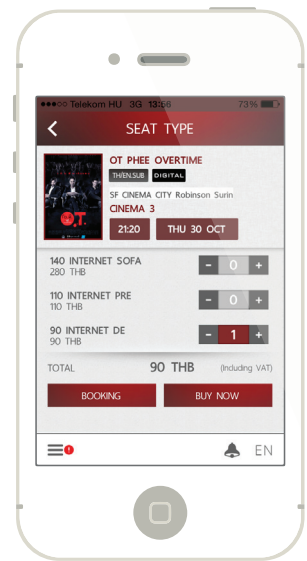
●●●○○ Telekom HU 3G 13:56 73%

SEAT TYPE

OT PHEE OVERTIME

TH/EN.SUB DIGITAL

SF CINEMA CITY Robinson Surin

CINEMA 3

21:20 THU 30 OCT

140 INTERNET SOFA
280 THB
- 0 +

110 INTERNET PRE
110 THB
- 0 +

90 INTERNET DE
90 THB
- 1 +

TOTAL 90 THB (Including VAT)

BOOKING BUY NOW

1

EN